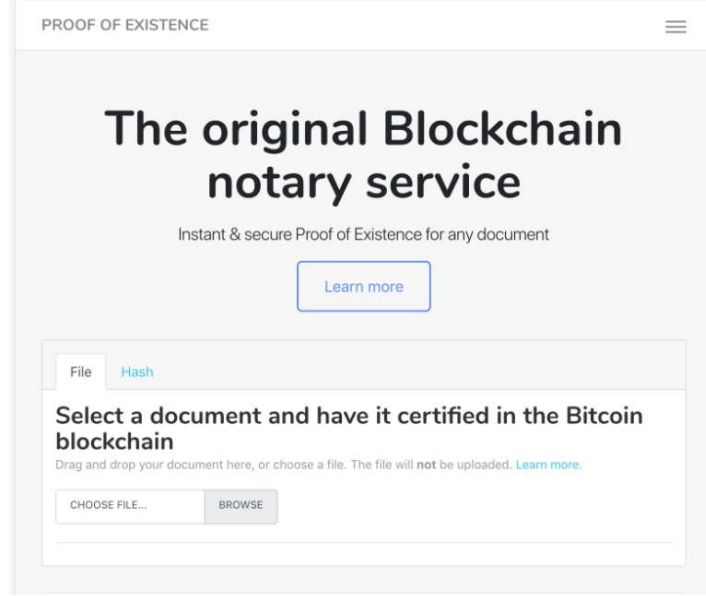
PROOF OF EXISTENCE

The original Blockchain notary service

Instant & secure Proof of Existence for any document

Learn more

File Hash

Select a document and have it certified in the Bitcoin blockchain

Drag and drop your document here, or choose a file. The file will not be uploaded. Learn more.

CHOOSE FILE... BROWSE